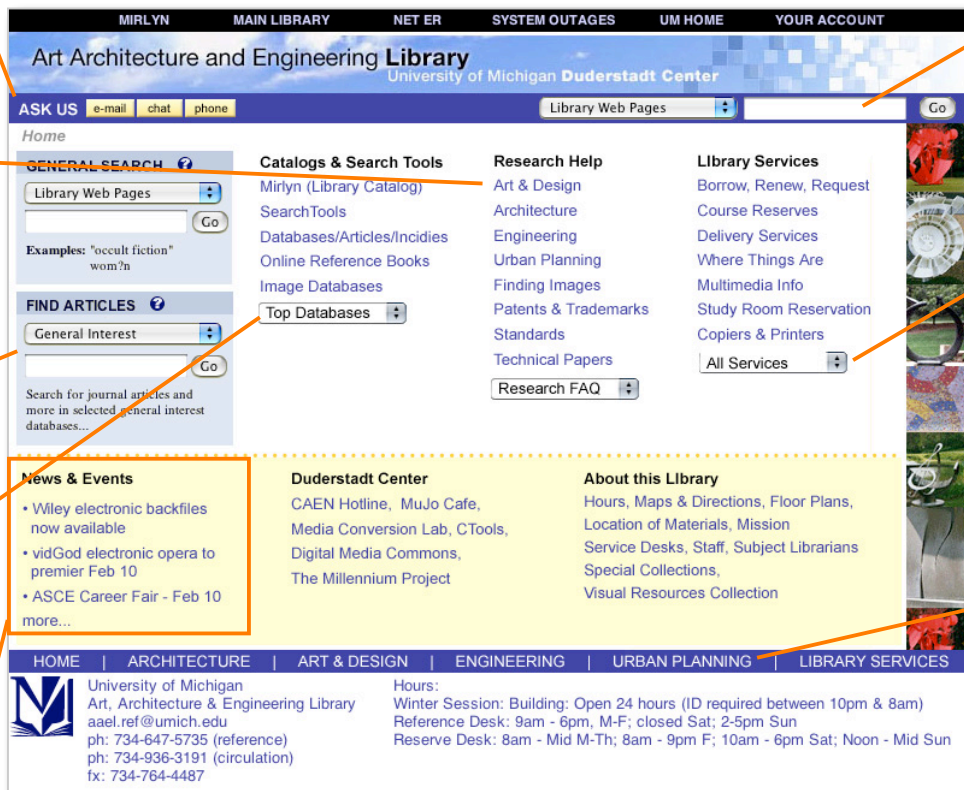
MIRLYN MAIN LIBRARY NET ER SYSTEM OUTAGES UM HOME YOUR ACCOUNT

Art Architecture and Engineering Library
University of Michigan Duderstadt Center

ASK US e-mail chat phone

Library Web Pages Go

Home

GENERAL SEARCH ?

Library Web Pages

Go

Examples: "occult fiction" wom?n

FIND ARTICLES ?

General Interest

Go

Search for journal articles and more in selected general interest databases...

Catalogs & Search Tools
Mirlyn (Library Catalog)
SearchTools
Databases/Articles/Incidies
Online Reference Books
Image Databases
Top Databases

Research Help
Art & Design
Architecture
Engineering
Urban Planning
Finding Images
Patents & Trademarks
Standards
Technical Papers
Research FAQ

LIbrary Services
Borrow, Renew, Request
Course Reserves
Delivery Services
Where Things Are
Multimedia Info
Study Room Reservation
Copiers & Printers
All Services

News & Events
• Wiley electronic backfiles now available
• vidGod electronic opera to premier Feb 10
• ASCE Career Fair - Feb 10
more...

Duderstadt Center
CAEN Hotline, MuJo Cafe, Media Conversion Lab, CTools, Digital Media Commons, The Millennium Project

About this LIbrary
Hours, Maps & Directions, Floor Plans, Location of Materials, Mission
Service Desks, Staff, Subject Librarians
Special Collections,
Visual Resources Collection

HOME | ARCHITECTURE | ART & DESIGN | ENGINEERING | URBAN PLANNING | LIBRARY SERVICES

University of Michigan
Art, Architecture & Engineering Library
aael.ref@umich.edu
ph: 734-647-5735 (reference)
ph: 734-936-3191 (circulation)
fx: 734-764-4487

Hours:
Winter Session: Building: Open 24 hours (ID required between 10pm & 8am)
Reference Desk: 9am - 6pm, M-F; closed Sat; 2-5pm Sun
Reserve Desk: 8am - Mid M-Th; 8am - 9pm F; 10am - 6pm Sat; Noon - Mid Sun